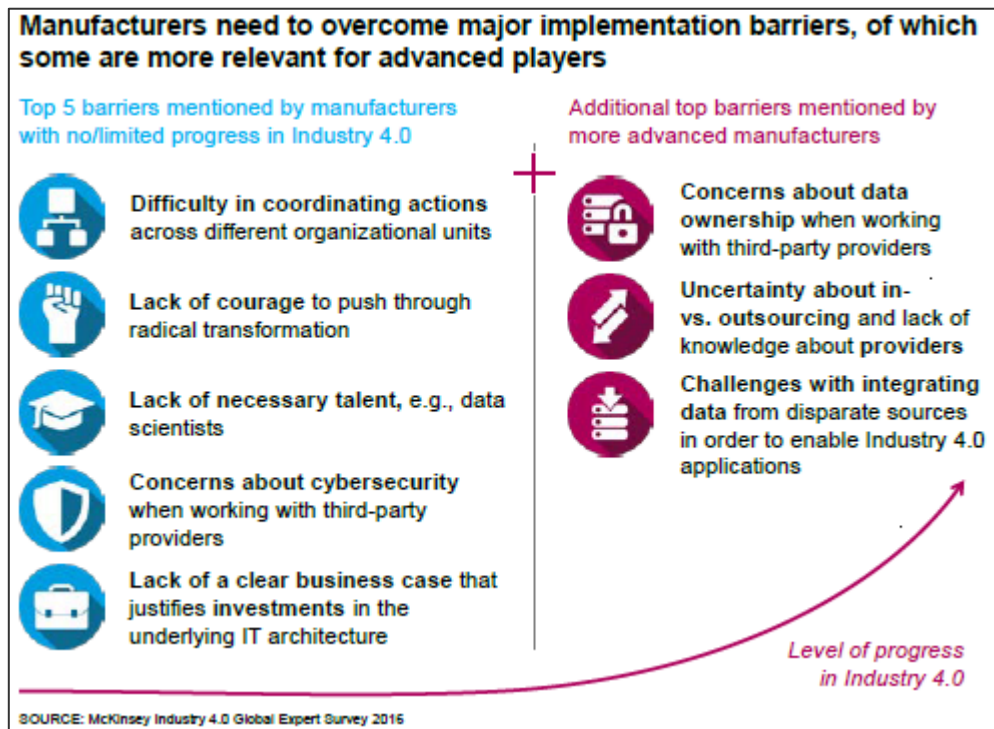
Manufacturers need to overcome major implementation barriers, of which some are more relevant for advanced players

Top 5 barriers mentioned by manufacturers with no/limited progress in Industry 4.0

Difficulty in coordinating actions across different organizational units

Lack of courage to push through radical transformation

Lack of necessary talent, e.g., data scientists

Concerns about cybersecurity when working with third-party providers

Lack of a clear business case that justifies investments in the underlying IT architecture

Additional top barriers mentioned by more advanced manufacturers

+

Concerns about data ownership when working with third-party providers

Uncertainty about in- vs. outsourcing and lack of knowledge about providers

Challenges with integrating data from disparate sources in order to enable Industry 4.0 applications

Level of progress in Industry 4.0

SOURCE: McKinsey Industry 4.0 Global Expert Survey 2016